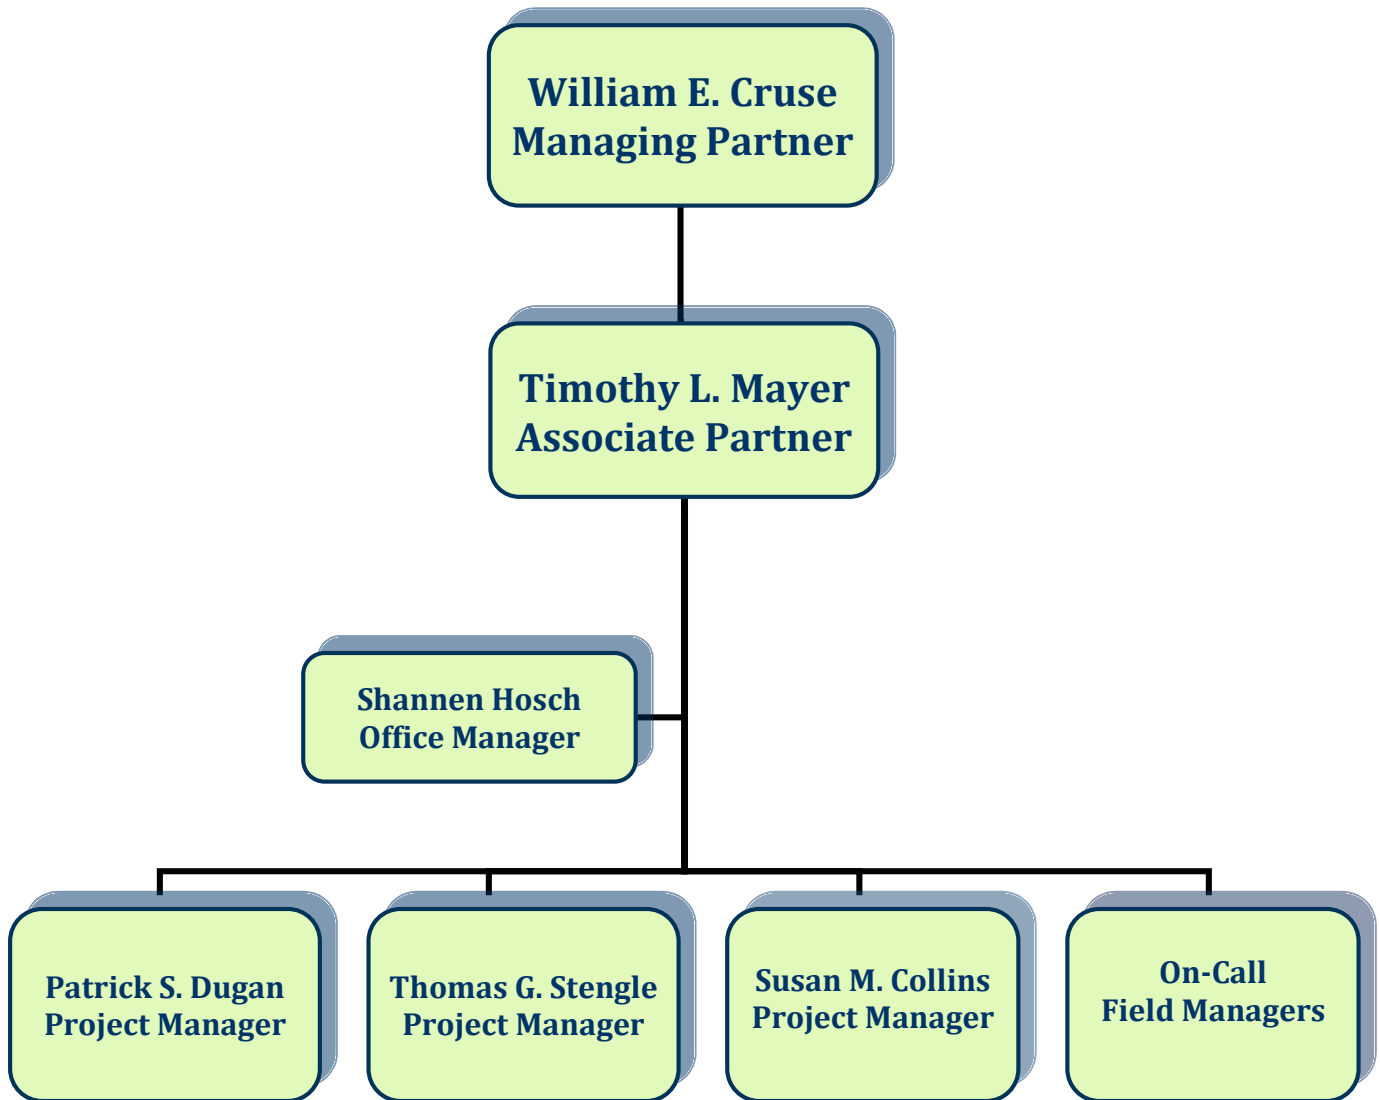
William E. Cruse
Managing Partner

Timothy L. Mayer
Associate Partner

Shannen Hosch
Office Manager

Patrick S. Dugan
Project Manager

Thomas G. Stengle
Project Manager

Susan M. Collins
Project Manager

On-Call
Field Managers